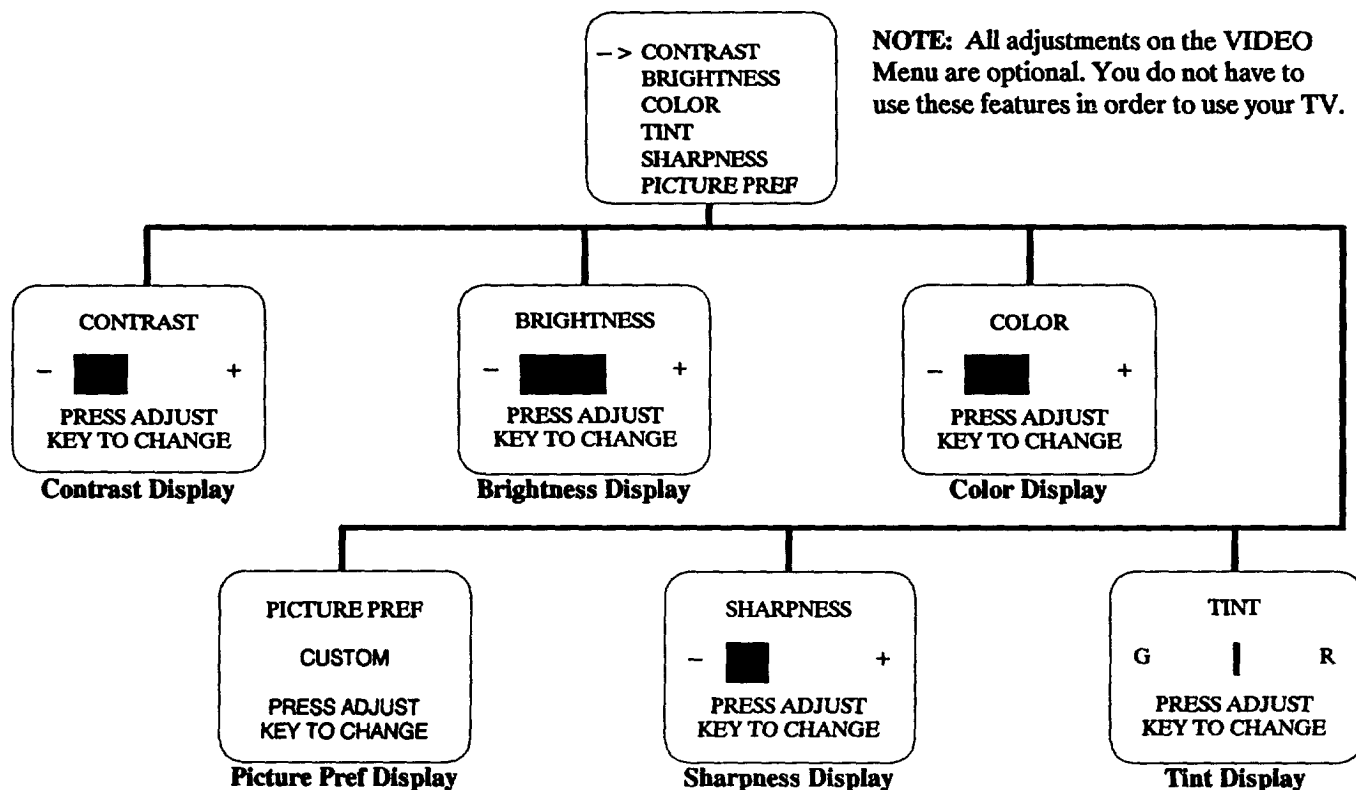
–> CONTRAST
BRIGHTNESS
COLOR
TINT
SHARPNESS
PICTURE PREF

NOTE: All adjustments on the VIDEO Menu are optional. You do not have to use these features in order to use your TV.

CONTRAST
– +
PRESS ADJUST
KEY TO CHANGE
Contrast Display

BRIGHTNESS
– +
PRESS ADJUST
KEY TO CHANGE
Brightness Display

COLOR
– +
PRESS ADJUST
KEY TO CHANGE
Color Display

PICTURE PREF
CUSTOM
PRESS ADJUST
KEY TO CHANGE
Picture Pref Display

SHARPNESS
– +
PRESS ADJUST
KEY TO CHANGE
Sharpness Display

TINT
G R
PRESS ADJUST
KEY TO CHANGE
Tint Display